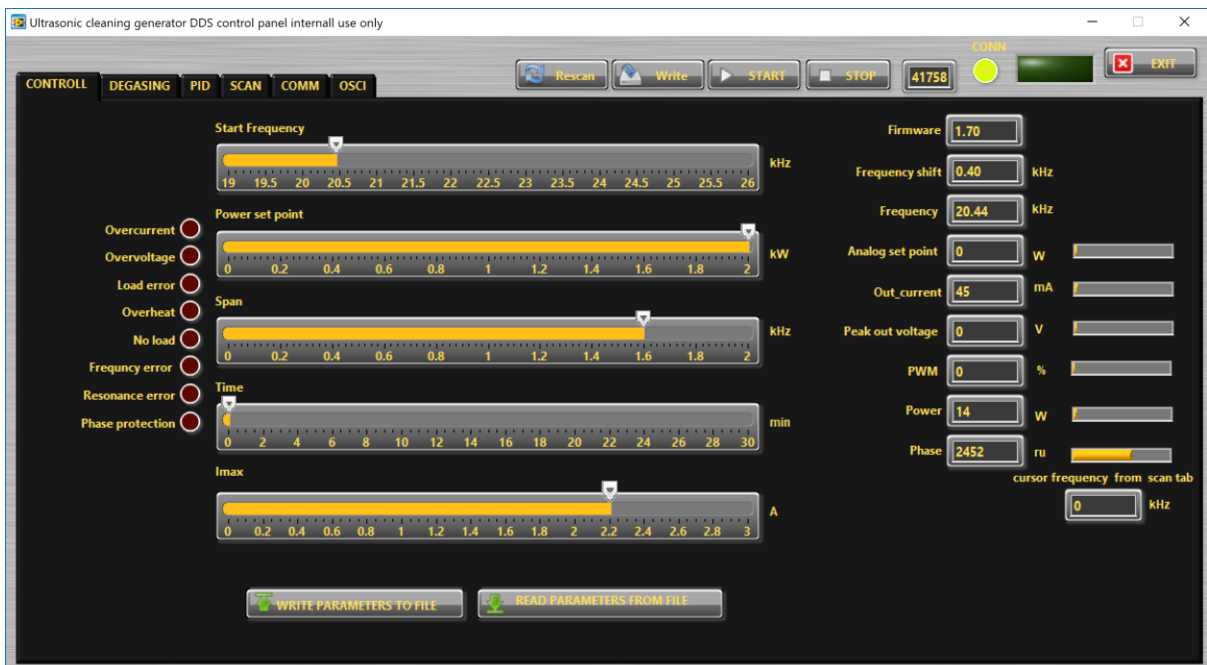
Ultrasonic cleaning generator DDS control panel internall use only

CONTROLL DEGASING PID SCAN COMM OSCI

Rescan Write START STOP 41758 CONN EXIT

Start Frequency
19 19.5 20 20.5 21 21.5 22 22.5 23 23.5 24 24.5 25 25.5 26 kHz

Power set point
0 0.2 0.4 0.6 0.8 1 1.2 1.4 1.6 1.8 2 kW

Span
0 0.2 0.4 0.6 0.8 1 1.2 1.4 1.6 1.8 2 kHz

Time
0 2 4 6 8 10 12 14 16 18 20 22 24 26 28 30 min

Imax
0 0.2 0.4 0.6 0.8 1 1.2 1.4 1.6 1.8 2 2.2 2.4 2.6 2.8 3 A

Overcurrent
Overvoltage
Load error
Overheat
No load
Frequncy error
Resonance error
Phase protection

Firmware 1.70
Frequency shift 0.40 kHz
Frequency 20.44 kHz
Analog set point 0 W
Out_current 45 mA
Peak out voltage 0 V
PWM 0 %
Power 14 W
Phase 2452 ru
cursor frequency from scan tab
0 kHz

WRITE PARAMETERS TO FILE
READ PARAMETERS FROM FILE